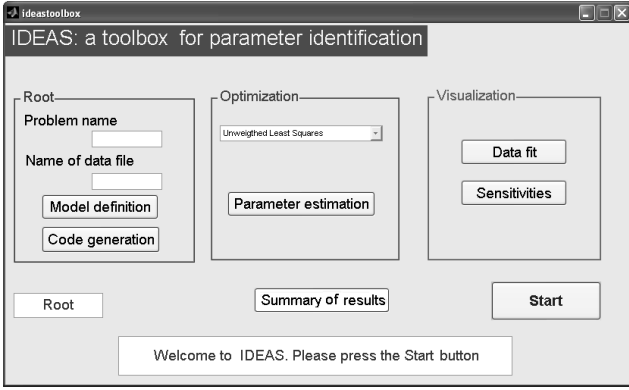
ideastoolbox

IDEAS: a toolbox for parameter identification

Root

Problem name

Name of data file

Model definition

Code generation

Optimization

Unweigthed Least Squares

Parameter estimation

Visualization

Data fit

Sensitivities

Root

Summary of results

Start

Welcome to IDEAS. Please press the Start button